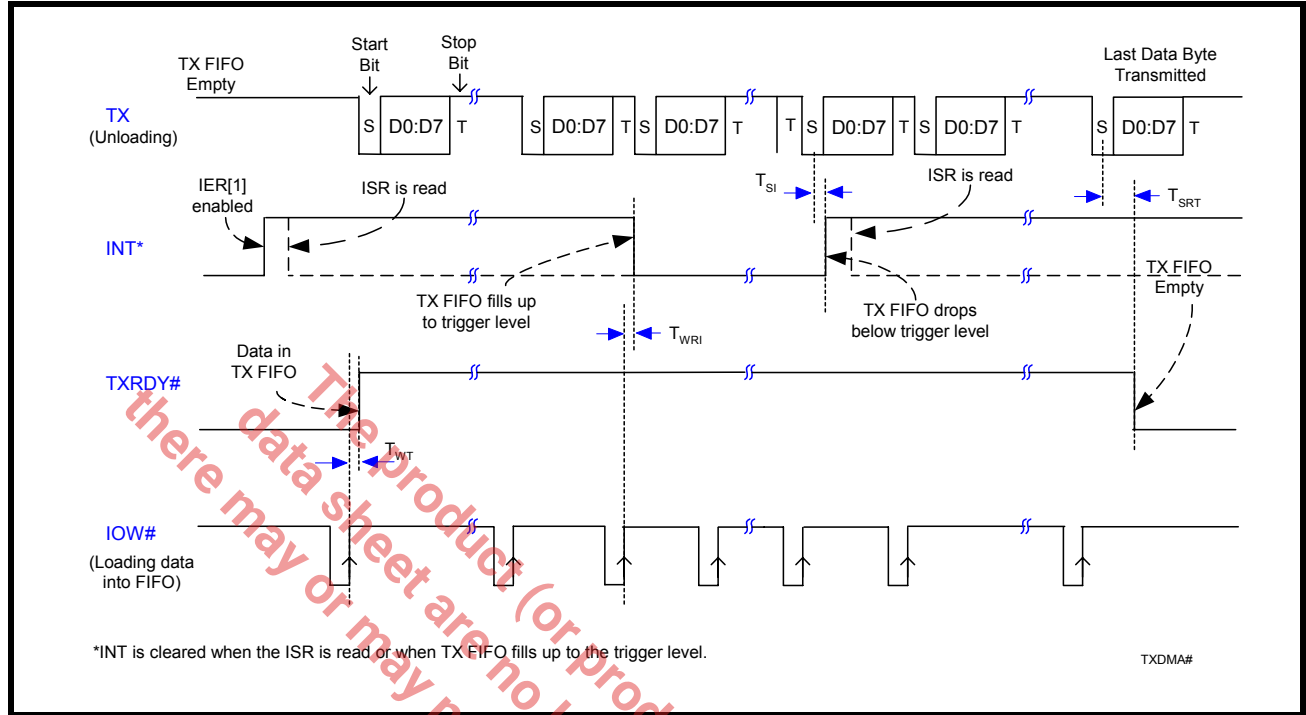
TX FIFO Empty

Start Bit

Stop Bit

Last Data Byte Transmitted

TX (Unloading)

S D0:D7 T S D0:D7 T S D0:D7 T T S D0:D7 T S D0:D7 T S D0:D7 T

$T_{SI}$

$T_{SRT}$

IER[1] enabled

ISR is read

ISR is read

INT*

TX FIFO fills up to trigger level

TX FIFO drops below trigger level

TX FIFO Empty

$T_{WRI}$

Data in TX FIFO

TXRDY#

$T_{WT}$

IOW# (Loading data into FIFO)

*INT is cleared when the ISR is read or when TX FIFO fills up to the trigger level.

TXDMA#

The product (or prod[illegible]
data sheet are no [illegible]
there may or may n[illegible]